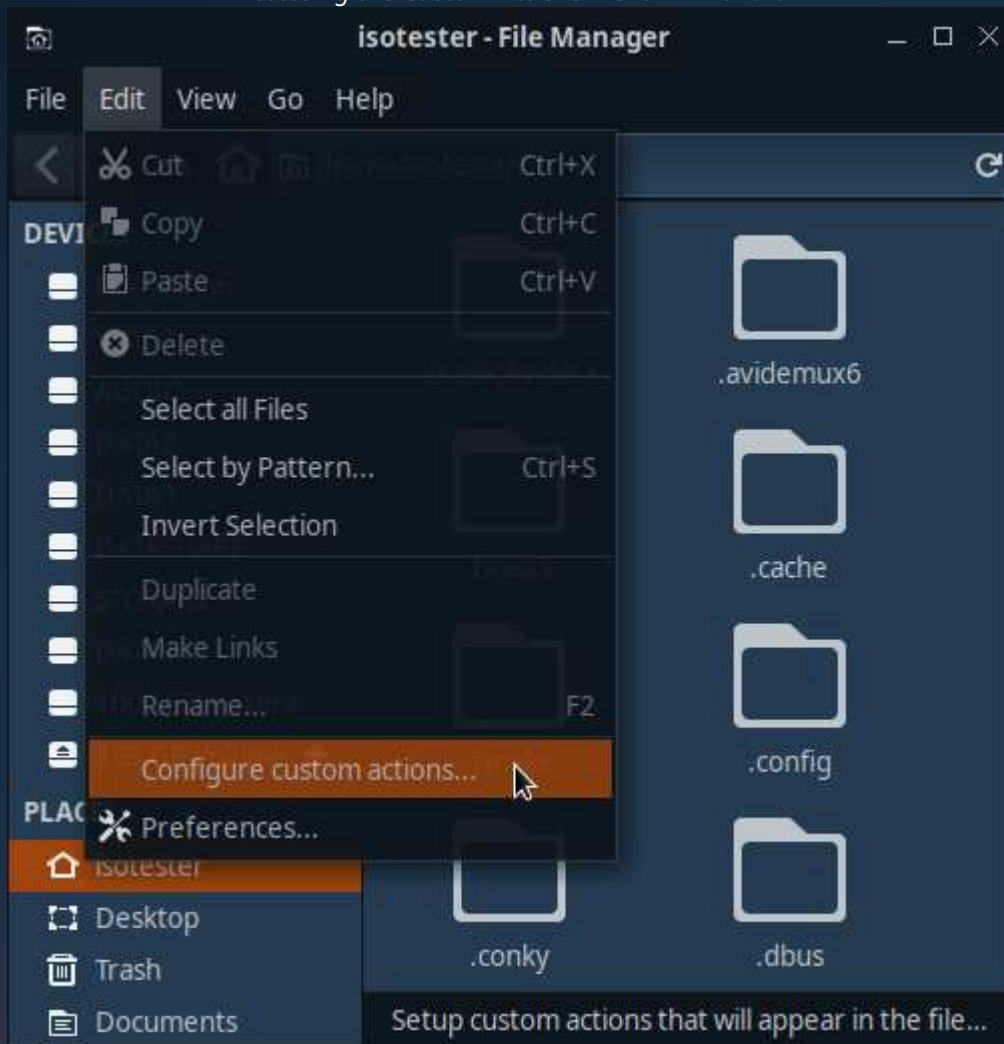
isotester - File Manager

File Edit View Go Help

Cut Ctrl+X
Copy Ctrl+C
Paste Ctrl+V
Delete
Select all Files
Select by Pattern... Ctrl+S
Invert Selection
Duplicate
Make Links
Rename... F2
Configure custom actions...
Preferences...

DEVI
PLAC
isotester
Desktop
Trash
Documents

.avidemux6
.cache
.config
.conky
.dbus

Setup custom actions that will appear in the file...